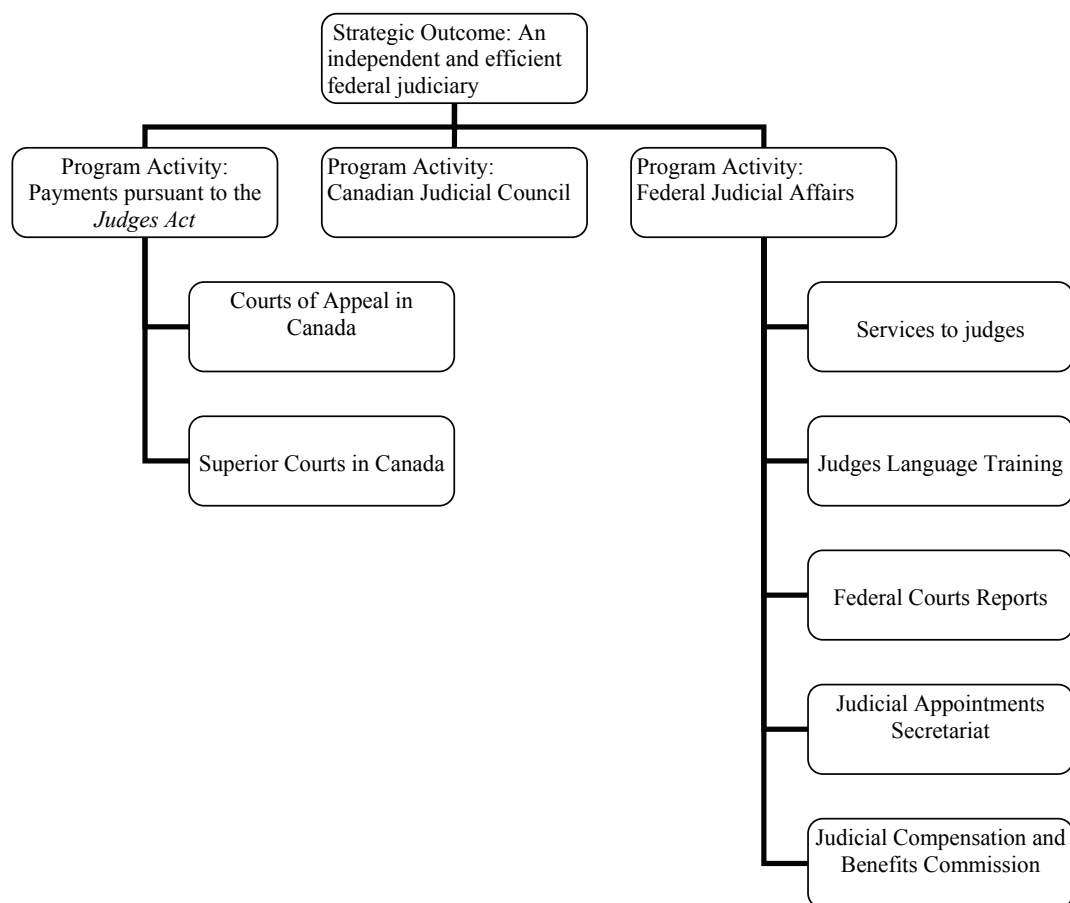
Strategic Outcome: An independent and efficient federal judiciary

Program Activity: Payments pursuant to the *Judges Act*

Program Activity: Canadian Judicial Council

Program Activity: Federal Judicial Affairs

Courts of Appeal in Canada

Superior Courts in Canada

Services to judges

Judges Language Training

Federal Courts Reports

Judicial Appointments Secretariat

Judicial Compensation and Benefits Commission